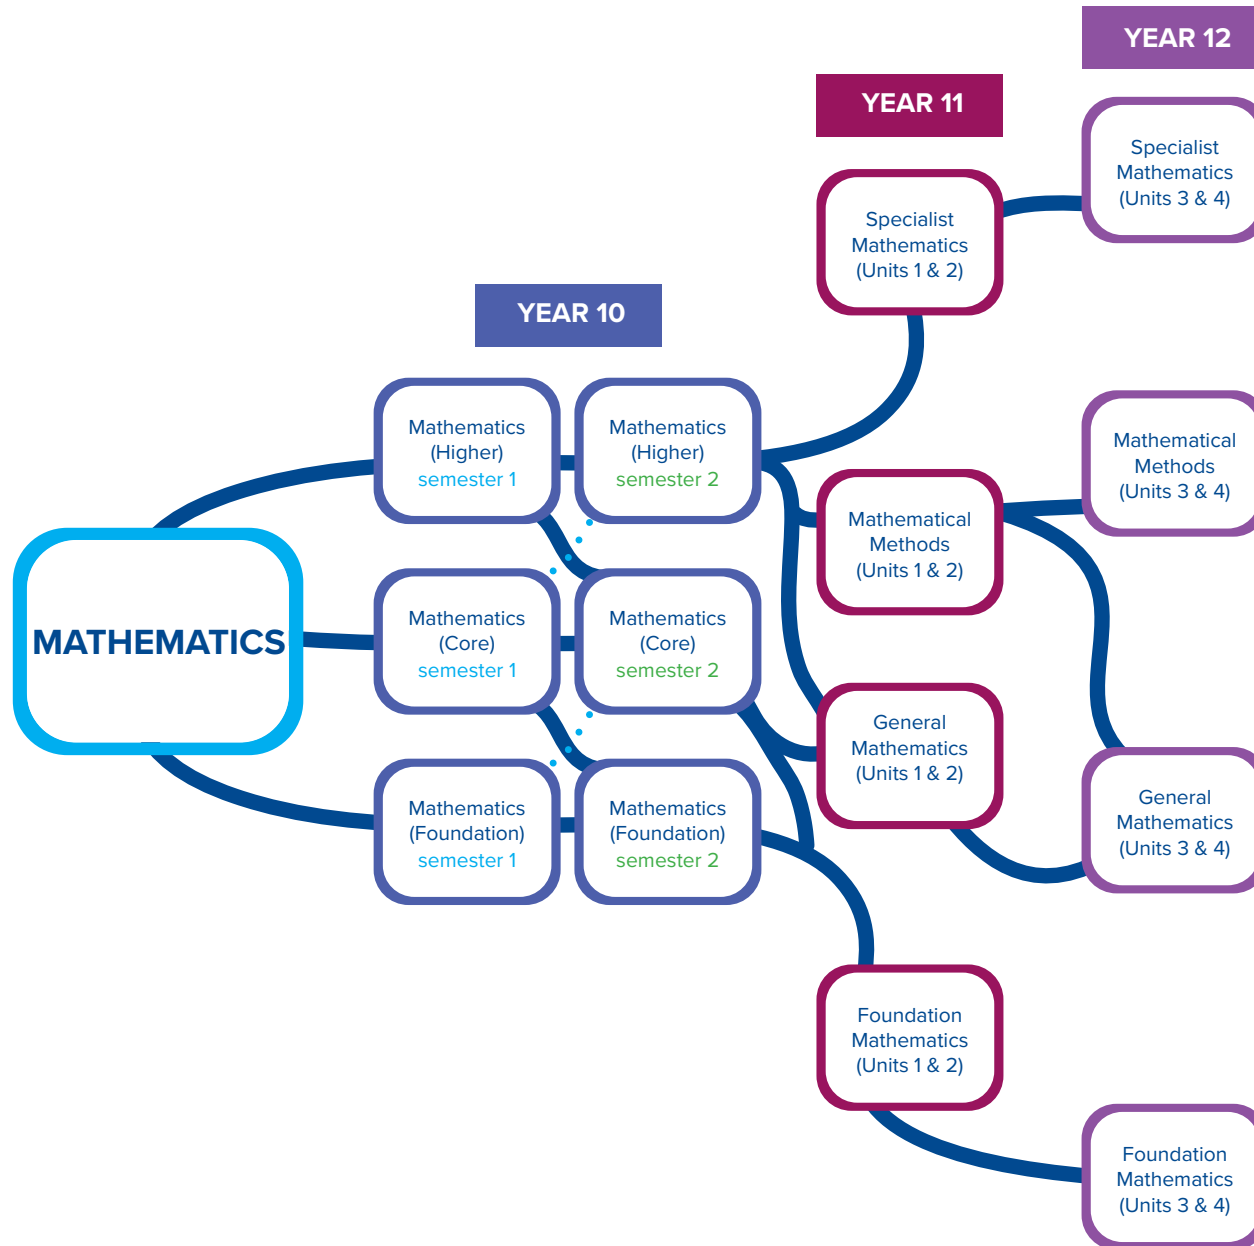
YEAR 12

YEAR 11

YEAR 10

Specialist Mathematics (Units 3 & 4)

Specialist Mathematics (Units 1 & 2)

Mathematics (Higher) semester 1

Mathematics (Higher) semester 2

Mathematical Methods (Units 3 & 4)

Mathematical Methods (Units 1 & 2)

MATHEMATICS

Mathematics (Core) semester 1

Mathematics (Core) semester 2

General Mathematics (Units 1 & 2)

General Mathematics (Units 3 & 4)

Mathematics (Foundation) semester 1

Mathematics (Foundation) semester 2

Foundation Mathematics (Units 1 & 2)

Foundation Mathematics (Units 3 & 4)